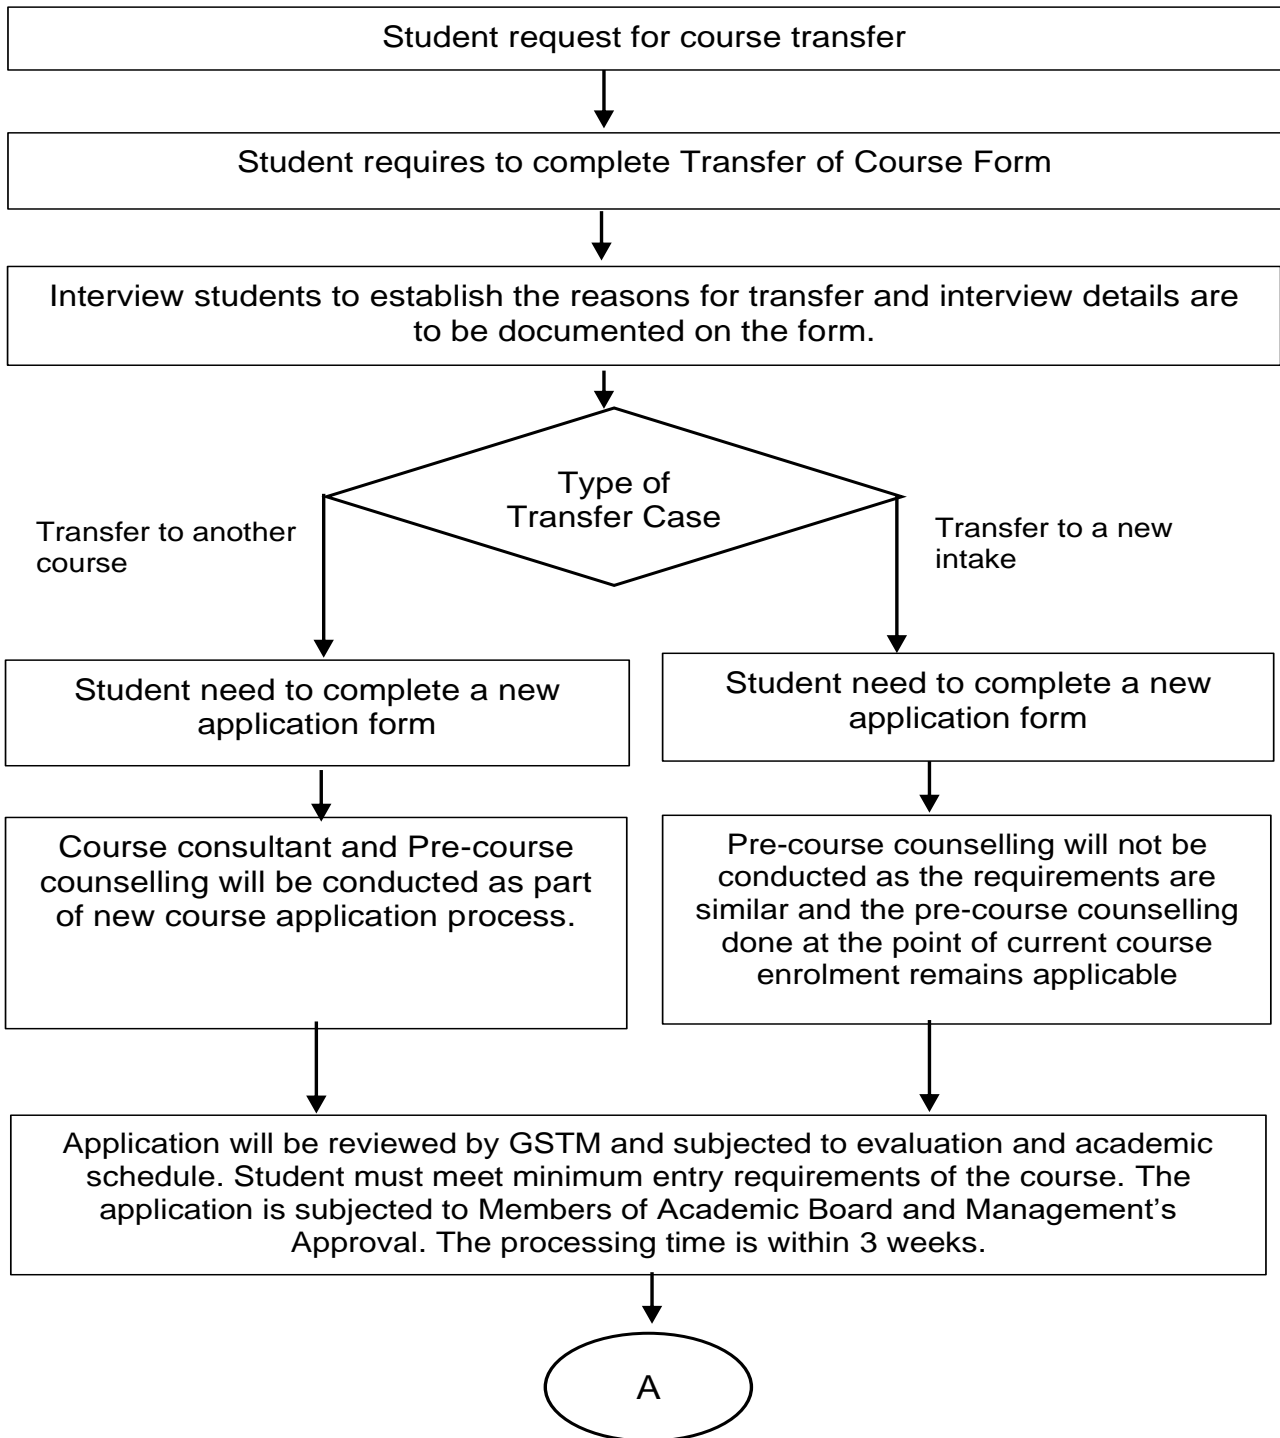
Student request for course transfer

Student requires to complete Transfer of Course Form

Interview students to establish the reasons for transfer and interview details are to be documented on the form.

Type of Transfer Case

Transfer to another course

Transfer to a new intake

Student need to complete a new application form

Student need to complete a new application form

Course consultant and Pre-course counselling will be conducted as part of new course application process.

Pre-course counselling will not be conducted as the requirements are similar and the pre-course counselling done at the point of current course enrolment remains applicable

Application will be reviewed by GSTM and subjected to evaluation and academic schedule. Student must meet minimum entry requirements of the course. The application is subjected to Members of Academic Board and Management's Approval. The processing time is within 3 weeks.

A